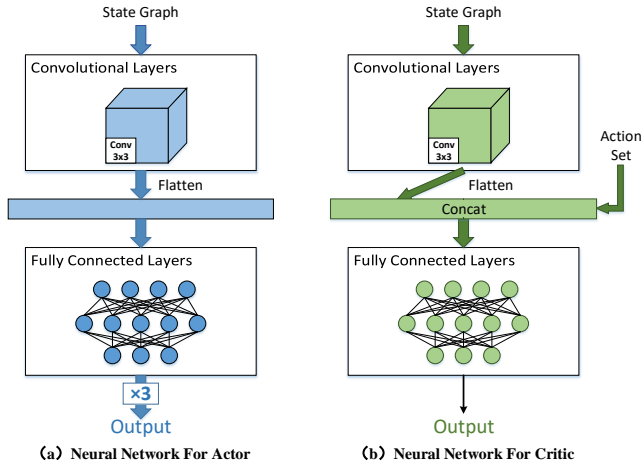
State Graph

Convolutional Layers

Conv 3x3

Flatten

Fully Connected Layers

×3

Output

(a) Neural Network For Actor

State Graph

Convolutional Layers

Conv 3x3

Action Set

Flatten

Concat

Fully Connected Layers

Output

(b) Neural Network For Critic